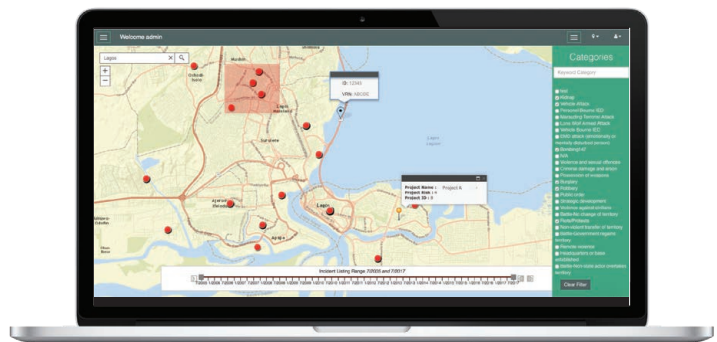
Welcome admin

Lagos

Categories

Keyword Category

ID: 12345
VRN: 000000

Project Name : Project A
Project Stat : ✓
Project ID : 0

Lagos

Lagos Lagoon

Nil
Riots
Vehicle Attack
Person-Borne IED
Marauding Terrorist Attack
Lone Wolf Armed Attack
Vehicle-Borne IED
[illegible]
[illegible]
Nil
Violence and sexual offences
Criminal damage and arson
Possession of weapons
Burglary
Robbery
Public order
Strategic development
Violence against civilians
Battle-No change of territory
Riots/Protests
Non-violent transfer of territory
Battle-Government regains territory
Remote violence
Headquarters or base established
Battle-Non-state actor overtakes territory

Clear Filter

Incident Listing Range 7/2005 and 7/2017